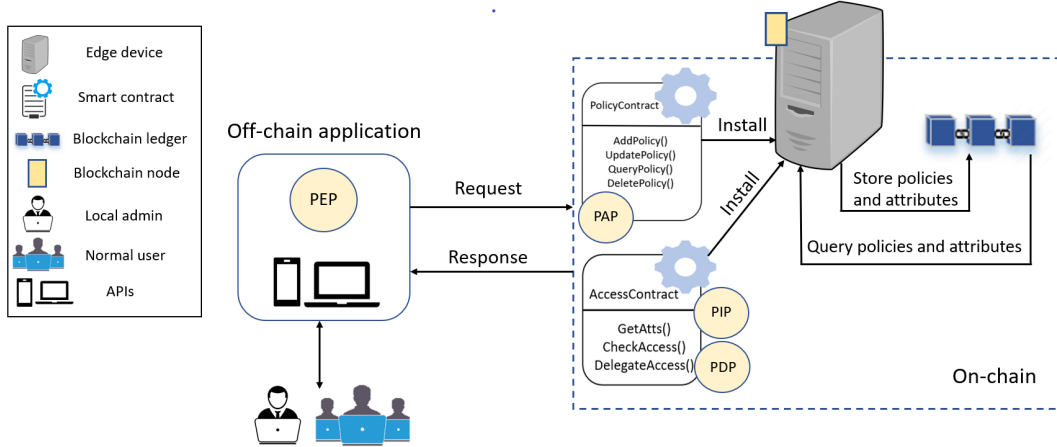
Edge device

Smart contract

Blockchain ledger

Blockchain node

Local admin

Normal user

APIs

Off-chain application

PEP

Request

Response

PolicyContract

AddPolicy()
UpdatePolicy()
QueryPolicy()
DeletePolicy()

PAP

Install

Install

AccessContract

PIP

GetAtts()
CheckAccess()
DelegateAccess()

PDP

Store policies and attributes

Query policies and attributes

On-chain